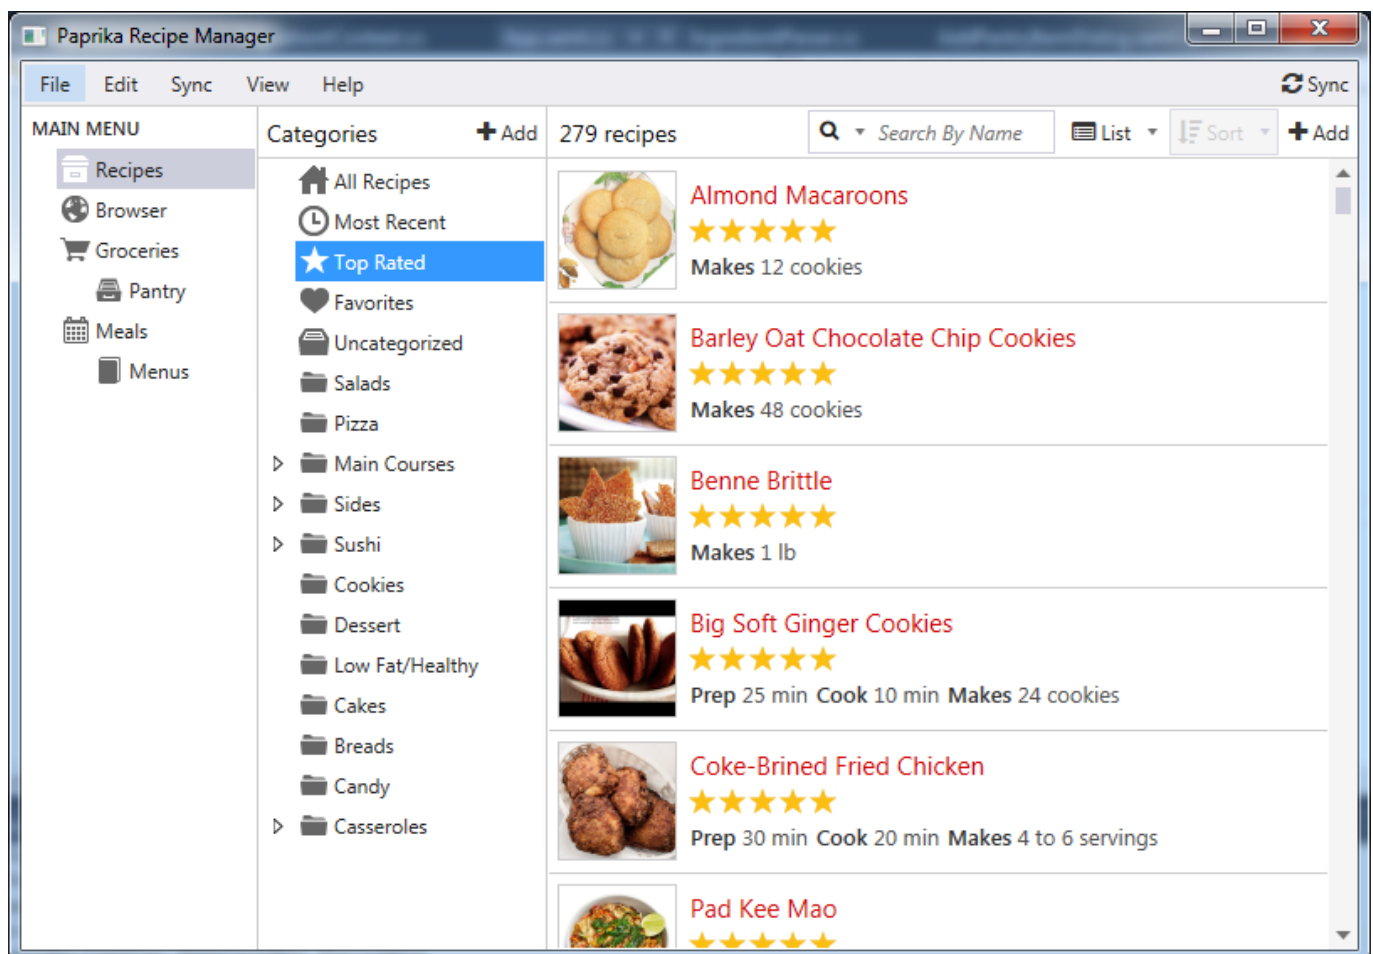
Paprika Recipe Manager

File Edit Sync View Help Sync

MAIN MENU
Recipes
Browser
Groceries
Pantry
Meals
Menus

Categories + Add
All Recipes
Most Recent
Top Rated
Favorites
Uncategorized
Salads
Pizza
Main Courses
Sides
Sushi
Cookies
Dessert
Low Fat/Healthy
Cakes
Breads
Candy
Casseroles

279 recipes
Search By Name
List
Sort
+ Add

Almond Macaroons
★★★★★
Makes 12 cookies

Barley Oat Chocolate Chip Cookies
★★★★★
Makes 48 cookies

Benne Brittle
★★★★★
Makes 1 lb

Big Soft Ginger Cookies
★★★★★
Prep 25 min Cook 10 min Makes 24 cookies

Coke-Brined Fried Chicken
★★★★★
Prep 30 min Cook 20 min Makes 4 to 6 servings

Pad Kee Mao